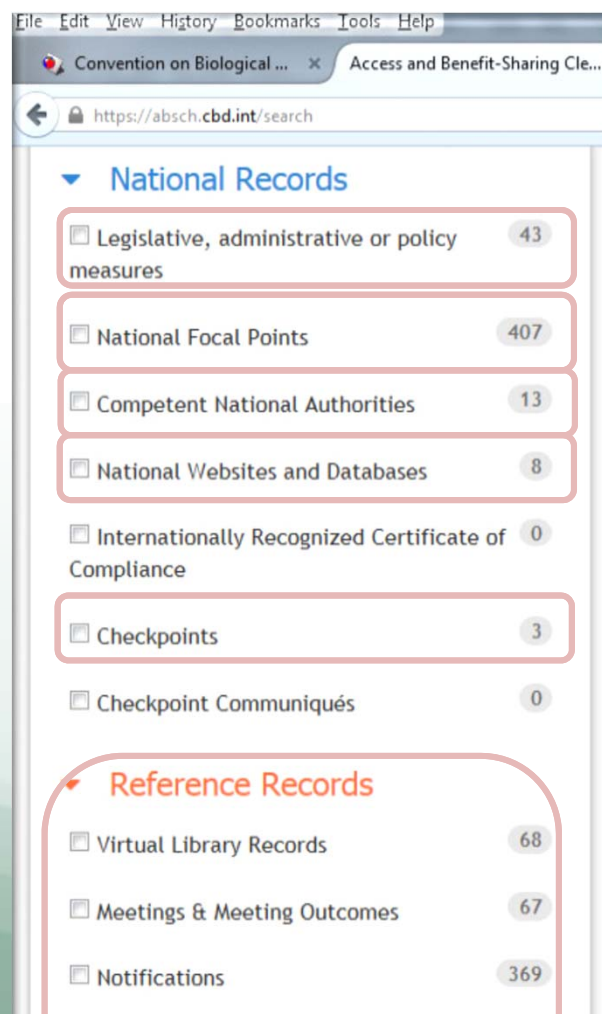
File Edit View History Bookmarks Tools Help

Convention on Biological ... ×

Access and Benefit-Sharing Cle...

https://absch.cbd.int/search

National Records

Legislative, administrative or policy measures 43

National Focal Points 407

Competent National Authorities 13

National Websites and Databases 8

Internationally Recognized Certificate of Compliance 0

Checkpoints 3

Checkpoint Communiqués 0

Reference Records

Virtual Library Records 68

Meetings & Meeting Outcomes 67

Notifications 369